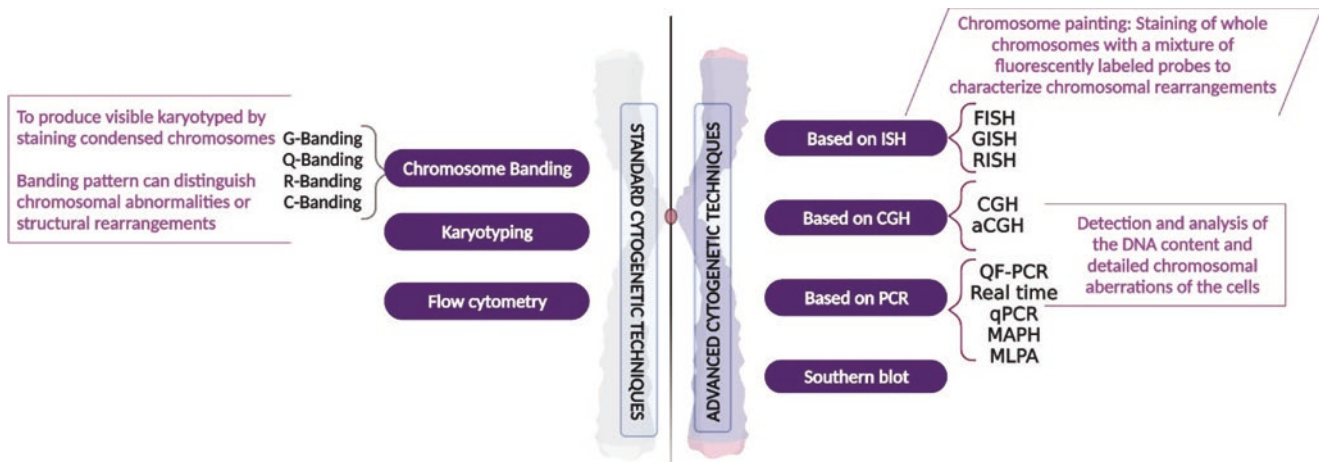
To produce visible karyotyped by staining condensed chromosomes

Banding pattern can distinguish chromosomal abnormalities or structural rearrangements

G-Banding
Q-Banding
R-Banding
C-Banding

Chromosome Banding

Karyotyping

Flow cytometry

STANDARD CYTOGENETIC TECHNIQUES

ADVANCED CYTOGENETIC TECHNIQUES

Chromosome painting: Staining of whole chromosomes with a mixture of fluorescently labeled probes to characterize chromosomal rearrangements

Based on ISH

FISH
GISH
RISH

Based on CGH

CGH
aCGH

Detection and analysis of the DNA content and detailed chromosomal aberrations of the cells

Based on PCR

QF-PCR
Real time
qPCR
MAPH
MLPA

Southern blot